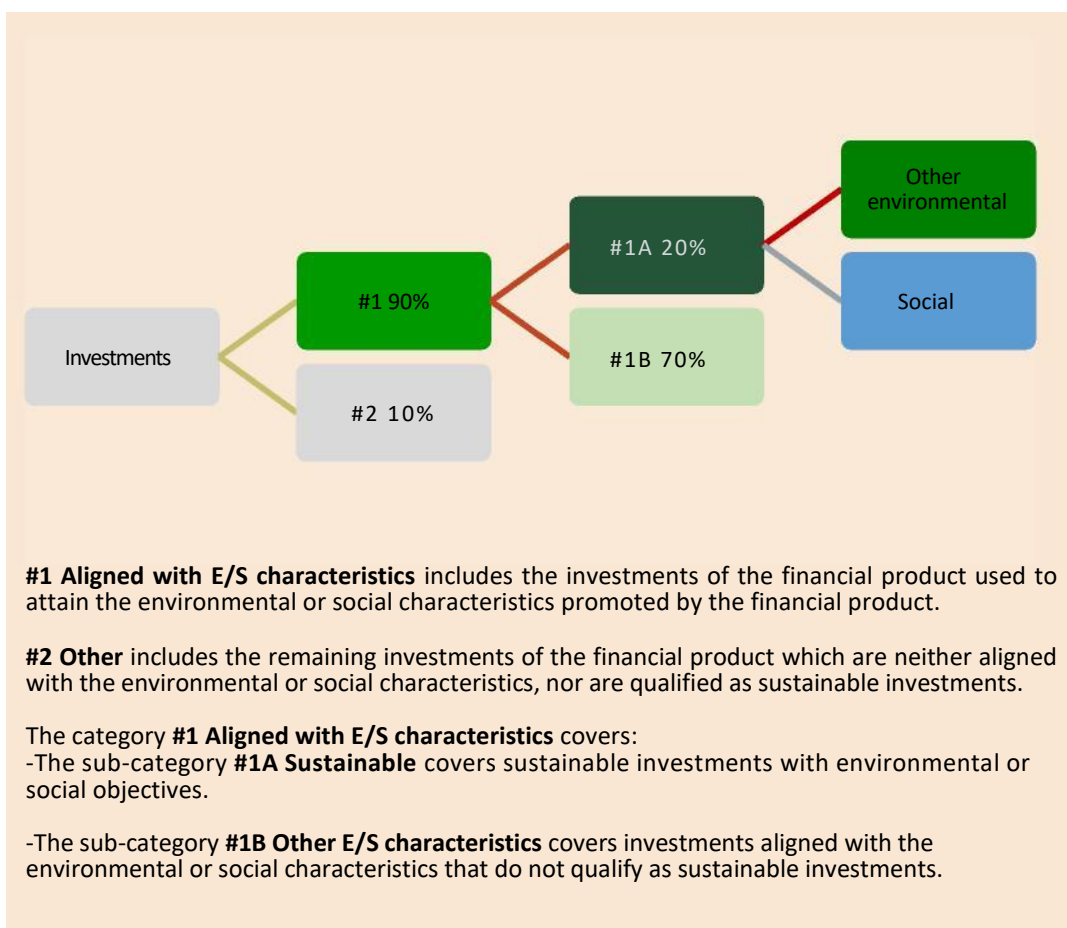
Other environmental

#1A 20%

#1 90%

Social

Investments

#1B 70%

#2 10%

**#1 Aligned with E/S characteristics** includes the investments of the financial product used to attain the environmental or social characteristics promoted by the financial product.

**#2 Other** includes the remaining investments of the financial product which are neither aligned with the environmental or social characteristics, nor are qualified as sustainable investments.

The category **#1 Aligned with E/S characteristics** covers:
-The sub-category **#1A Sustainable** covers sustainable investments with environmental or social objectives.

-The sub-category **#1B Other E/S characteristics** covers investments aligned with the environmental or social characteristics that do not qualify as sustainable investments.